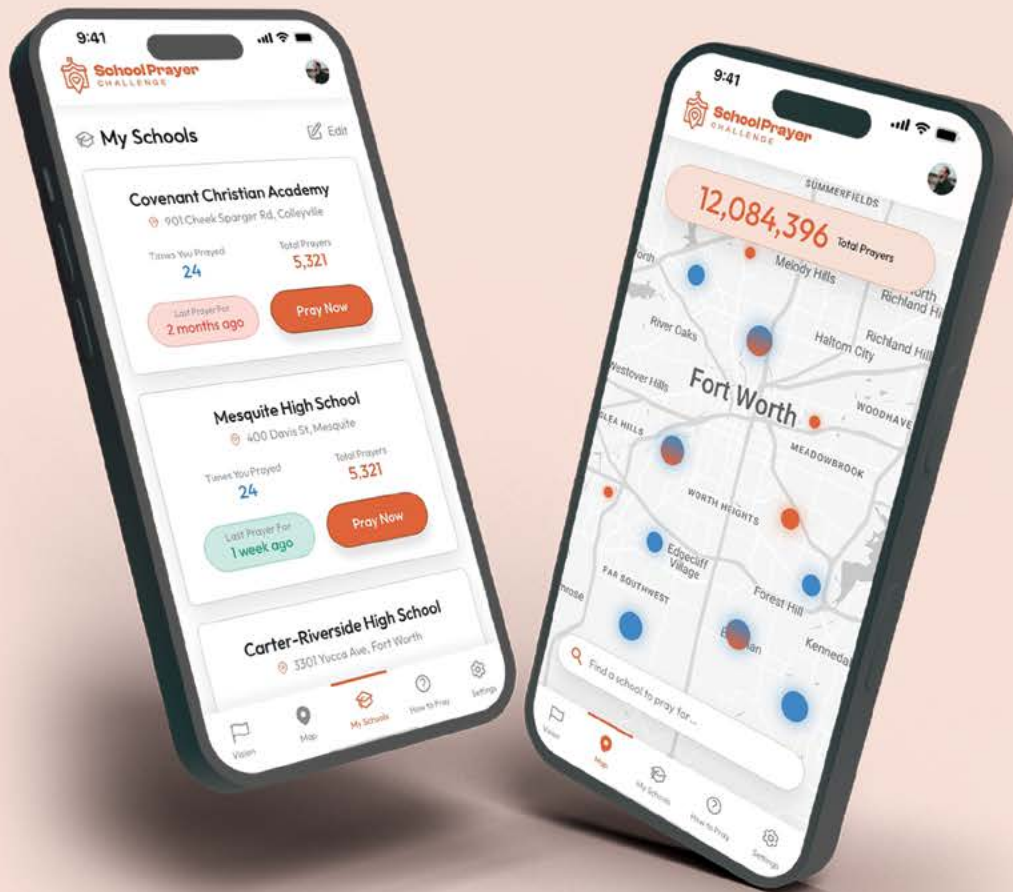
9:41

School Prayer CHALLENGE

My Schools

Edit

Covenant Christian Academy

901 Cheek Sparger Rd, Colleyville

Times You Prayed
24

Total Prayers
5,321

Last Prayer For
2 months ago

Pray Now

Mesquite High School

400 Davis St, Mesquite

Times You Prayed
24

Total Prayers
5,321

Last Prayer For
1 week ago

Pray Now

Carter-Riverside High School

3301 Yucca Ave, Fort Worth

Vision

Map

My Schools

How to Pray

Settings

9:41

School Prayer CHALLENGE

12,084,396 Total Prayers

SUMMERFIELDS

Melody Hills

North Richland Hi

River Oaks

Haltom City

Richland Hill

Westover Hills

Fort Worth

WOODHAVE

MEADOWBROOK

WORTH HEIGHTS

Edgecliff Village

FAR SOUTHWEST

Forest Hill

Kenneda

Find a school to pray for...

Vision

Map

My Schools

How to Pray

Settings